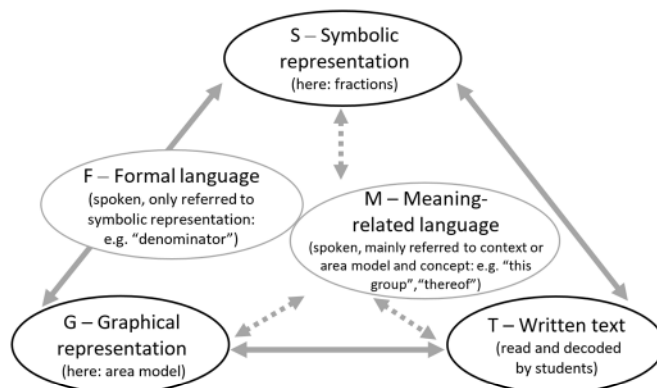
S – Symbolic representation
(here: fractions)

F – Formal language
(spoken, only referred to symbolic representation: e.g. "denominator")

M – Meaning-related language
(spoken, mainly referred to context or area model and concept: e.g. "this group", "thereof")

G – Graphical representation
(here: area model)

T – Written text
(read and decoded by students)